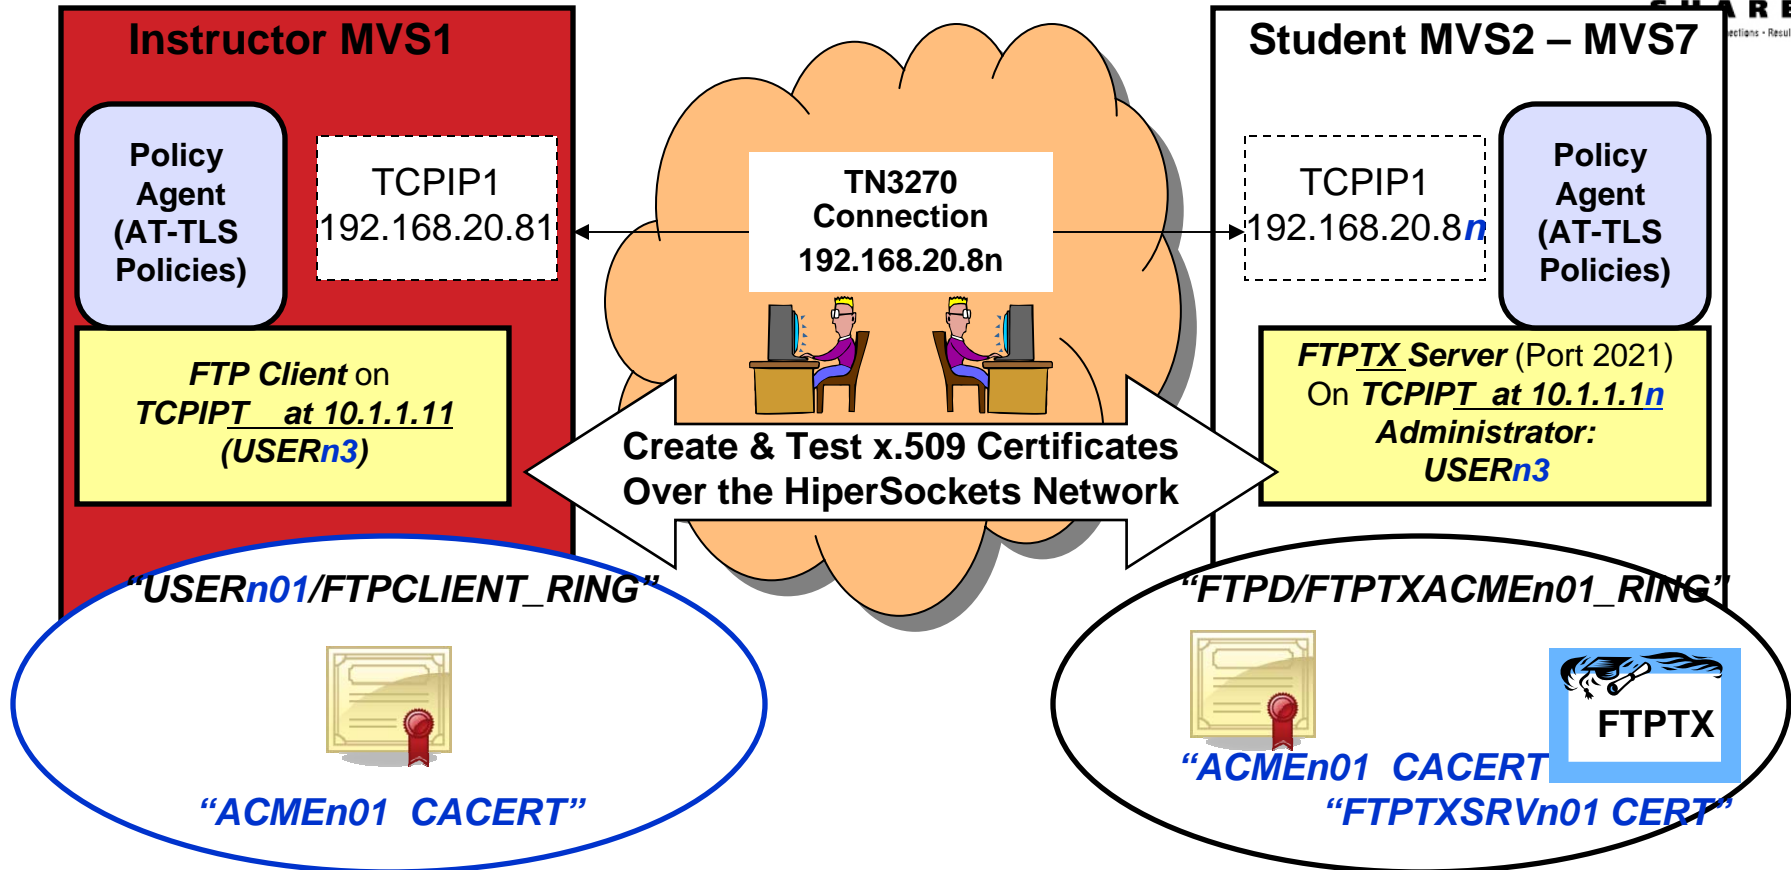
Instructor MVS1

Policy Agent (AT-TLS Policies)

TCPIP1
192.168.20.81

FTP Client on
TCPIPT at 10.1.1.11
(USERn3)

TN3270 Connection
192.168.20.8n

Create & Test x.509 Certificates
Over the HiperSockets Network

Student MVS2 – MVS7

TCPIP1
192.168.20.8n

Policy Agent (AT-TLS Policies)

FTPTX Server (Port 2021)
On TCPIPT at 10.1.1.1n
Administrator:
USERn3

"USERn01/FTPCLIENT_RING"

"ACMEn01 CACERT"

"FTPD/FTPTXACMEn01_RING"

"ACMEn01 CACERT"

FTPTX

"FTPTXSRVn01 CERT"